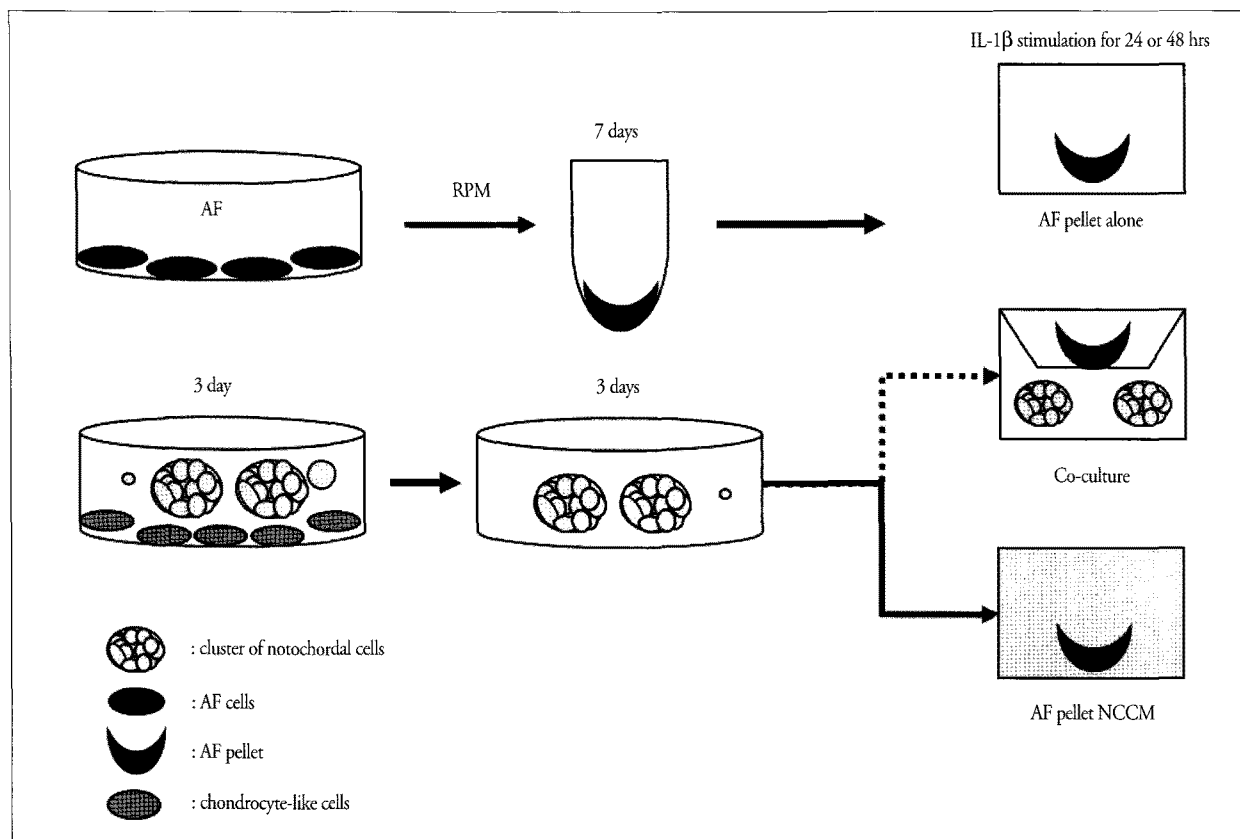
IL-1$\beta$ stimulation for 24 or 48 hrs

AF

RPM

7 days

AF pellet alone

3 day

3 days

Co-culture

AF pellet NCCM

: cluster of notochordal cells

: AF cells

: AF pellet

: chondrocyte-like cells